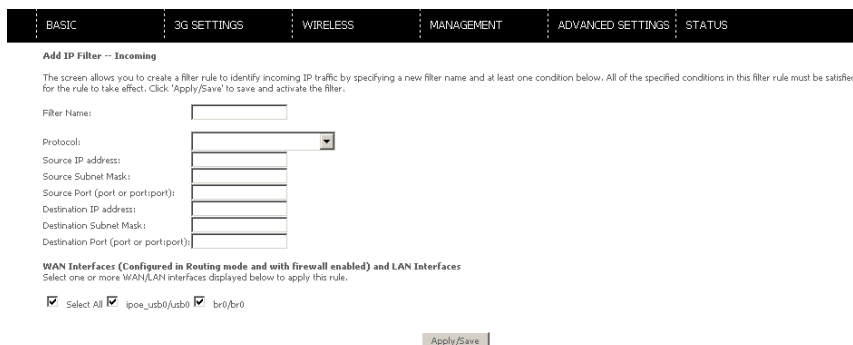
BASIC | 3G SETTINGS | WIRELESS | MANAGEMENT | ADVANCED SETTINGS | STATUS

Add IP Filter -- Incoming

The screen allows you to create a filter rule to identify incoming IP traffic by specifying a new filter name and at least one condition below. All of the specified conditions in this filter rule must be satisfie for the rule to take effect. Click 'Apply/Save' to save and activate the filter.

Filter Name:

Protocol:

Source IP address:

Source Subnet Mask:

Source Port (port or port:port):

Destination IP address:

Destination Subnet Mask:

Destination Port (port or port:port):

WAN Interfaces (Configured in Routing mode and with firewall enabled) and LAN Interfaces
Select one or more WAN/LAN interfaces displayed below to apply this rule.

Select All ipoe_usb0/usb0 br0/br0

Apply/Save